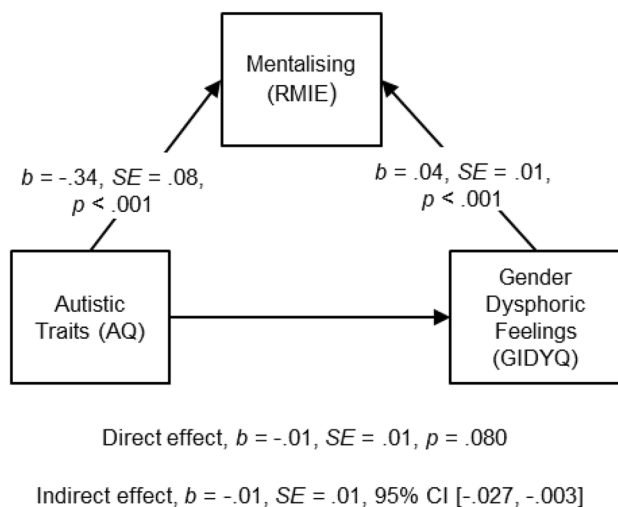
Mentalising (RMIE)

$b$ = -.34, $SE$ = .08, $p$ < .001

$b$ = .04, $SE$ = .01, $p$ < .001

Autistic Traits (AQ)

Gender Dysphoric Feelings (GIDYQ)

Direct effect, $b$ = -.01, $SE$ = .01, $p$ = .080

Indirect effect, $b$ = -.01, $SE$ = .01, 95% CI [-.027, -.003]